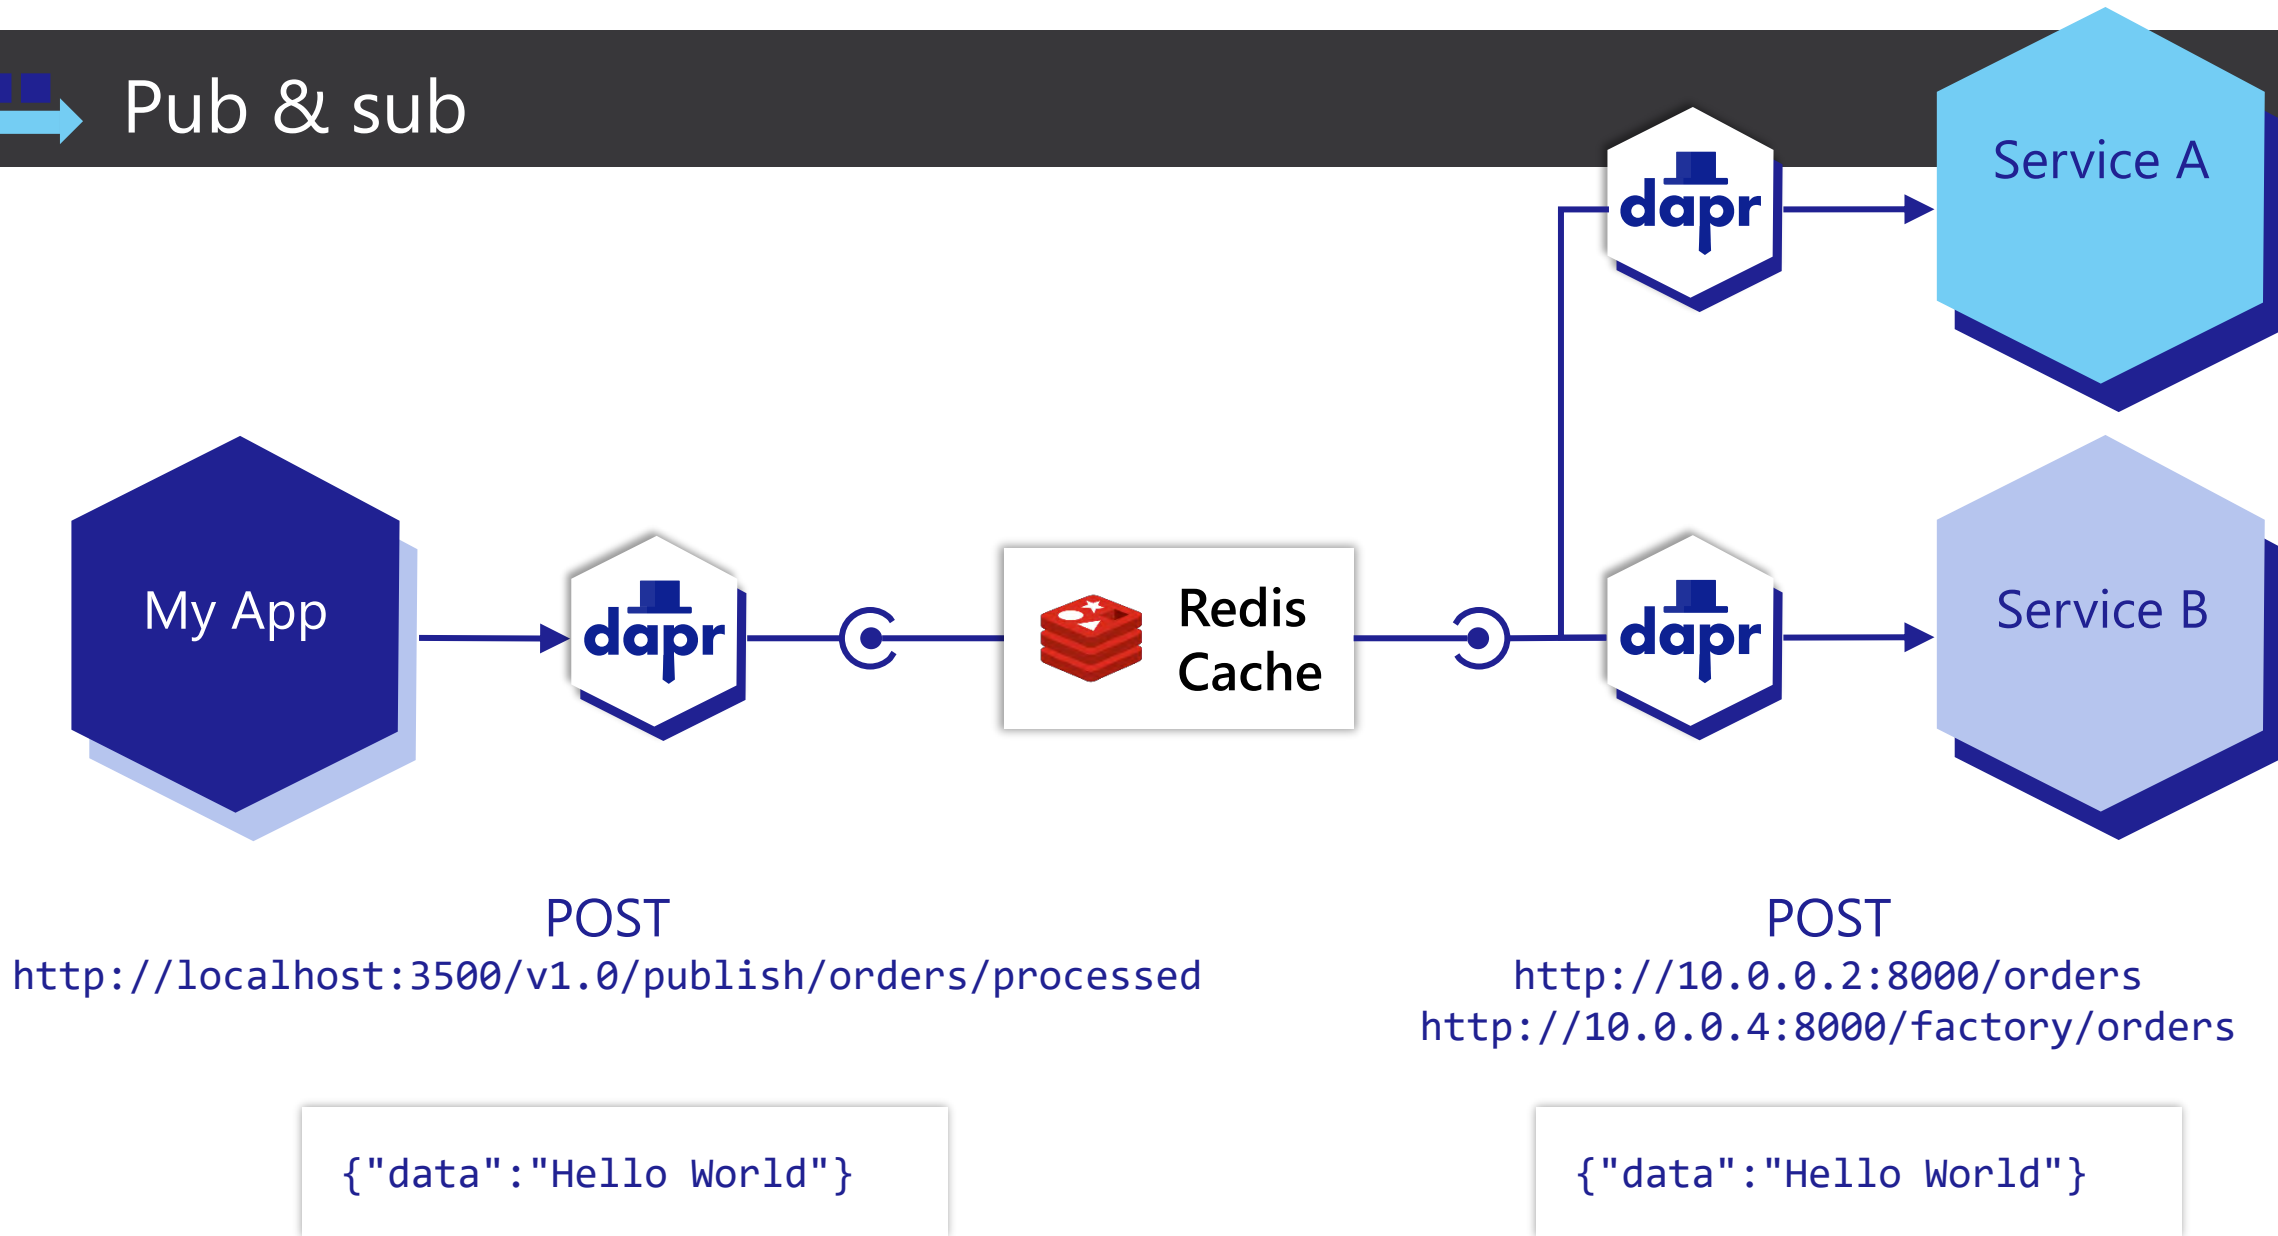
Pub & sub

dapr

Service A

My App

dapr

Redis Cache

dapr

Service B

POST
http://localhost:3500/v1.0/publish/orders/processed

POST
http://10.0.0.2:8000/orders
http://10.0.0.4:8000/factory/orders

{"data":"Hello World"}

{"data":"Hello World"}